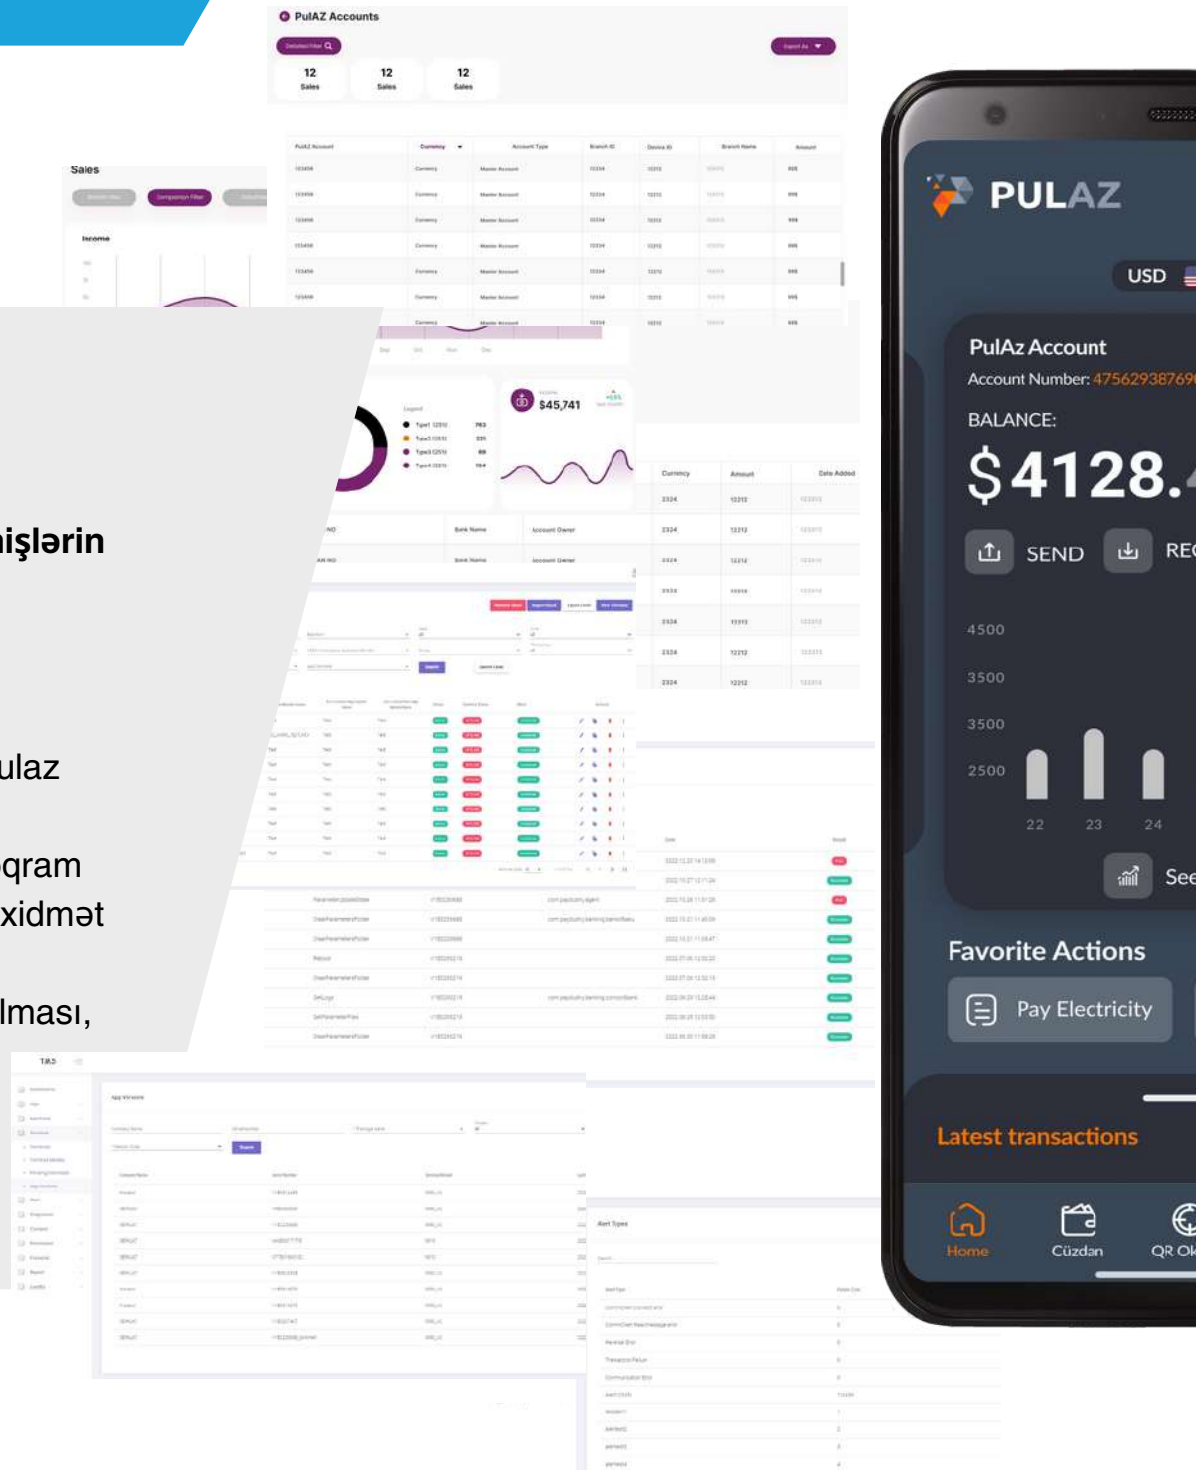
PulAZ Accounts

Detailed Filter

Export As

12
Sales

12
Sales

12
Sales

Sales

Comparison Filter

Income

Currency

Account Type

Branch ID

Device ID

Branch Name

Amount

$45,741

Type1
Type2
Type3
Type4

Currency

Amount

Date Added

Bank Name

Account Owner

işlərin

ulaz

qram
xidmət

lması,

PULAZ

USD

PulAz Account

Account Number: 47562938769

BALANCE:

$4128.

SEND

RE

4500

3500

3500

2500

22

23

24

See

Favorite Actions

Pay Electricity

Latest transactions

Home

Cüzdan

QR Ok